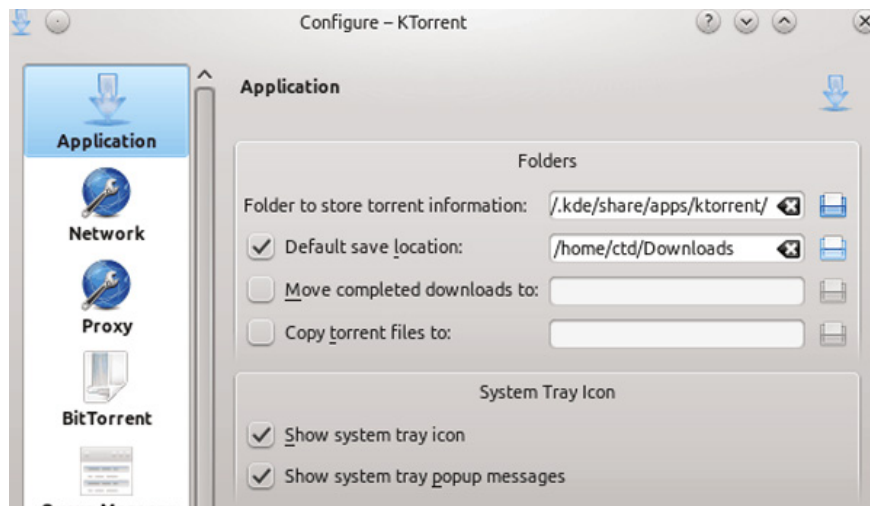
Configure – KTorrent

Application

Network

Proxy

BitTorrent

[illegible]

Application

Folders

Folder to store torrent information: /.kde/share/apps/ktorrent/

Default save location: /home/ctd/Downloads

Move completed downloads to:

Copy torrent files to:

System Tray Icon

Show system tray icon

Show system tray popup messages